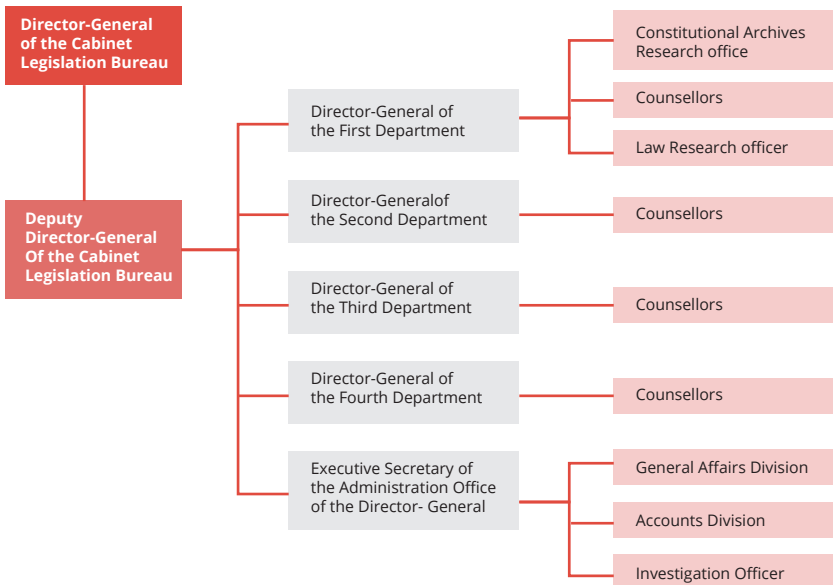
Director-General of the Cabinet Legislation Bureau

Deputy Director-General Of the Cabinet Legislation Bureau

Director-General of the First Department

Constitutional Archives Research office

Counsellors

Law Research officer

Director-Generalof the Second Department

Counsellors

Director-General of the Third Department

Counsellors

Director-General of the Fourth Department

Counsellors

Executive Secretary of the Administration Office of the Director- General

General Affairs Division

Accounts Division

Investigation Officer